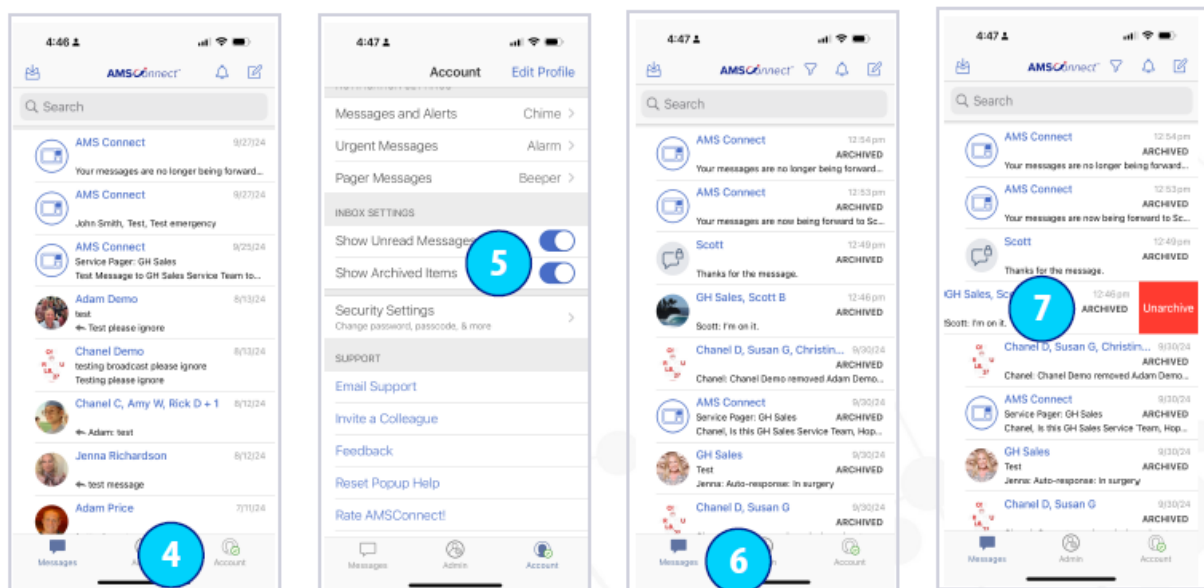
4:46

AMSConnect

Search

AMS Connect 9/27/24
Your messages are no longer being forward...

AMS Connect 9/27/24
John Smith, Test, Test emergency

AMS Connect 9/25/24
Service Pager: GH Sales
Test Message to GH Sales Service Team to...

Adam Demo 8/13/24
test
Test please ignore

Chanel Demo 8/13/24
testing broadcast please ignore
Testing please ignore

Chanel C, Amy W, Rick D + 1 8/12/24
Adam: test

Jenna Richardson 8/12/24
test message

Adam Price 7/11/24

Messages Account

4

4:47

Account Edit Profile

Messages and Alerts Chime
Urgent Messages Alarm
Pager Messages Beeper

INBOX SETTINGS
Show Unread Messages
Show Archived Items

5

Security Settings
Change password, passcode, & more

SUPPORT
Email Support
Invite a Colleague
Feedback
Reset Popup Help
Rate AMSConnect!

Messages Admin Account

4:47

AMSConnect

Search

AMS Connect 12:54pm
ARCHIVED
Your messages are no longer being forward...

AMS Connect 12:53pm
ARCHIVED
Your messages are now being forward to Sc...

Scott 12:49pm
ARCHIVED
Thanks for the message.

GH Sales, Scott B 12:46pm
ARCHIVED
Scott: I'm on it.

Chanel D, Susan G, Christin... 9/30/24
ARCHIVED
Chanel: Chanel Demo removed Adam Demo...

AMS Connect 9/30/24
Service Pager: GH Sales ARCHIVED
Chanel, Is this GH Sales Service Team, Hop...

GH Sales 9/30/24
Test ARCHIVED
Jenna: Auto-response: In surgery

Chanel D, Susan G 9/30/24
ARCHIVED

Messages Account

6

4:47

AMSConnect

Search

AMS Connect 12:54pm
ARCHIVED
Your messages are no longer being forward...

AMS Connect 12:53pm
ARCHIVED
Your messages are now being forward to Sc...

Scott 12:49pm
ARCHIVED
Thanks for the message.

GH Sales, Sc 12:46 pm
ARCHIVED
Scott: I'm on it.

7

Unarchive

Chanel D, Susan G, Christin... 9/30/24
ARCHIVED
Chanel: Chanel Demo removed Adam Demo...

AMS Connect 9/30/24
Service Pager: GH Sales ARCHIVED
Chanel, Is this GH Sales Service Team, Hop...

GH Sales 9/30/24
Test ARCHIVED
Jenna: Auto-response: In surgery

Chanel D, Susan G 9/30/24
ARCHIVED

Messages Admin Account